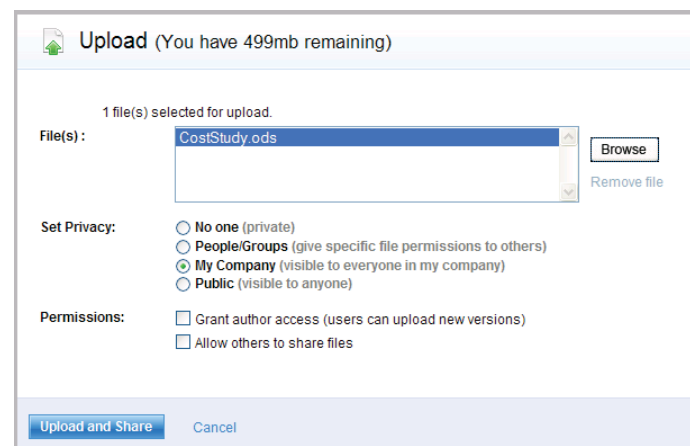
Upload (You have 499mb remaining)

1 file(s) selected for upload.

File(s) :

CostStudy.ods

Browse

Remove file

Set Privacy:

No one (private)

People/Groups (give specific file permissions to others)

My Company (visible to everyone in my company)

Public (visible to anyone)

Permissions:

Grant author access (users can upload new versions)

Allow others to share files

Upload and Share

Cancel